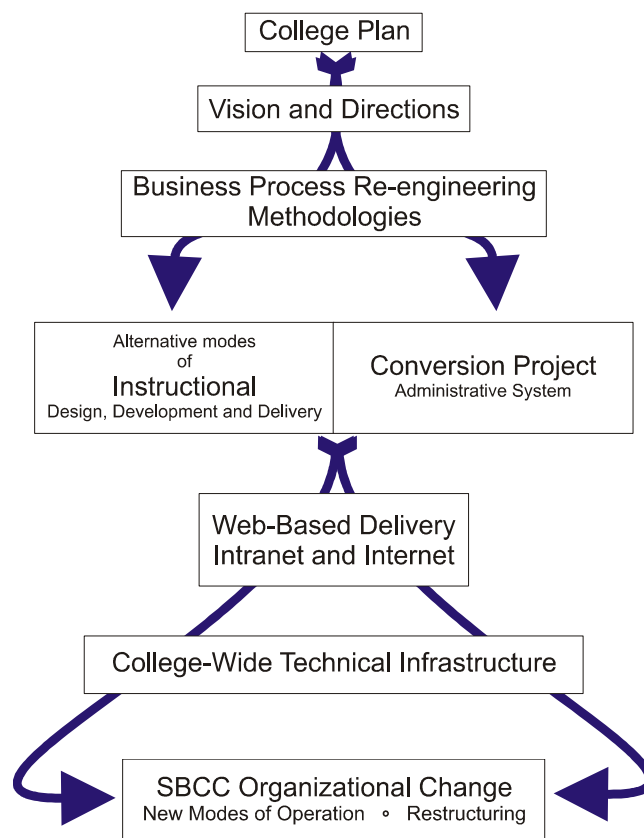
College Plan

Vision and Directions

Business Process Re-engineering Methodologies

Alternative modes of Instructional Design, Development and Delivery

Conversion Project
Administrative System

Web-Based Delivery Intranet and Internet

College-Wide Technical Infrastructure

SBCC Organizational Change
New Modes of Operation ∘ Restructuring